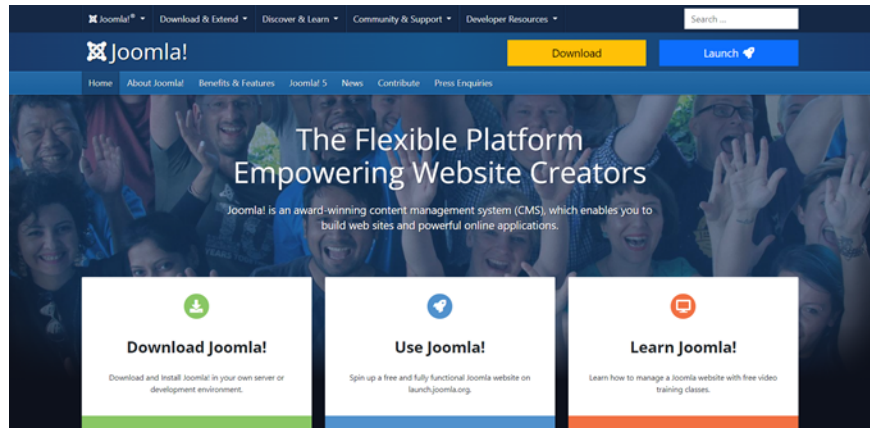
Joomla!® Download & Extend Discover & Learn Community & Support Developer Resources Search ...

Joomla!

Download

Launch

Home About Joomla! Benefits & Features Joomla! 5 News Contribute Press Enquiries

The Flexible Platform Empowering Website Creators

Joomla! is an award-winning content management system (CMS), which enables you to build web sites and powerful online applications.

Download Joomla!

Download and Install Joomla! in your own server or development environment.

Use Joomla!

Spin up a free and fully functional Joomla website on launch.joomla.org.

Learn Joomla!

Learn how to manage a Joomla website with free video training classes.